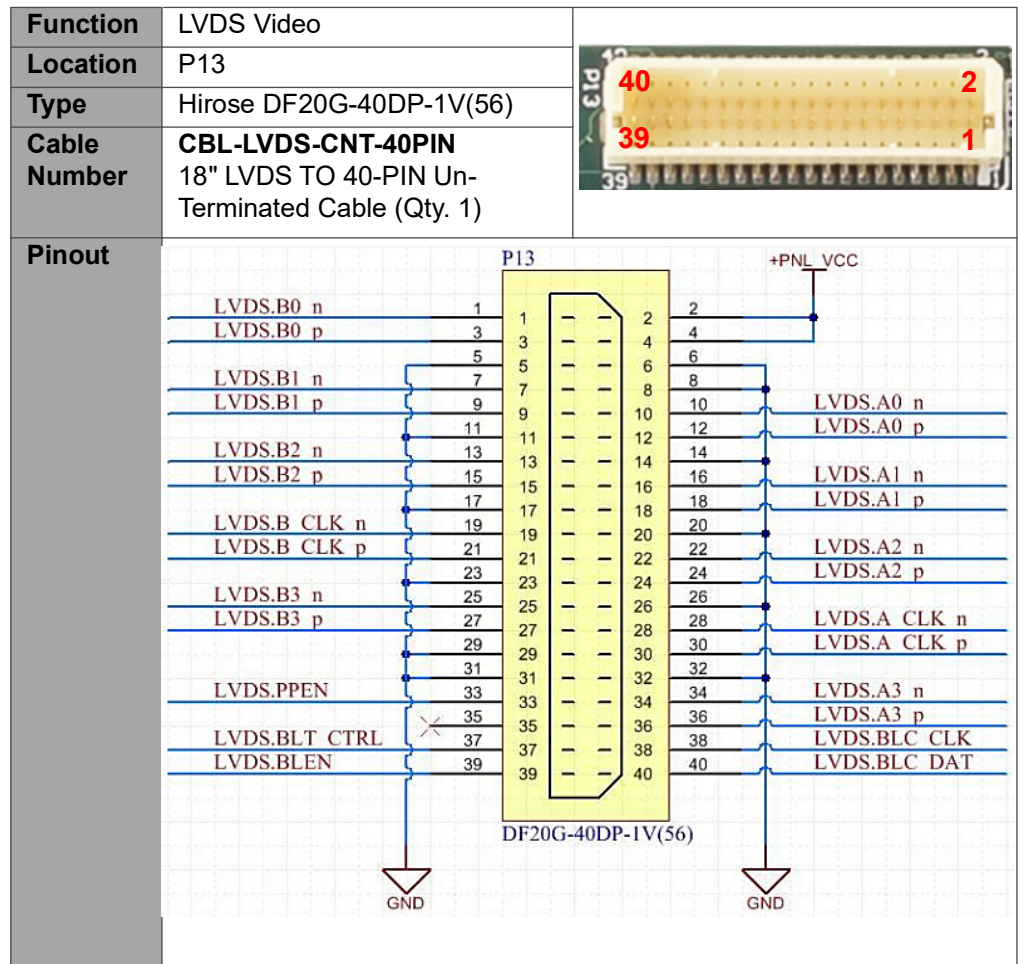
| Function | LVDS Video |
|---|---|
| Location | P13 |
| Type | Hirose DF20G-40DP-1V(56) |
| Cable Number | **CBL-LVDS-CNT-40PIN** 18" LVDS TO 40-PIN Un-Terminated Cable (Qty. 1) |
| Pinout | |

P13
40 2
39 1
39

P13
+PNL_VCC
LVDS.B0_n 1
LVDS.B0_p 3
5
LVDS.B1_n 7
LVDS.B1_p 9
11
LVDS.B2_n 13
LVDS.B2_p 15
17
LVDS.B_CLK_n 19
LVDS.B_CLK_p 21
23
LVDS.B3_n 25
LVDS.B3_p 27
29
31
LVDS.PPEN 33
35
LVDS.BLT_CTRL 37
LVDS.BLEN 39

1 2
3 4
5 6
7 8
9 10
11 12
13 14
15 16
17 18
19 20
21 22
23 24
25 26
27 28
29 30
31 32
33 34
35 36
37 38
39 40

2
4
6
8
10 LVDS.A0_n
12 LVDS.A0_p
14
16 LVDS.A1_n
18 LVDS.A1_p
20
22 LVDS.A2_n
24 LVDS.A2_p
26
28 LVDS.A_CLK_n
30 LVDS.A_CLK_p
32
34 LVDS.A3_n
36 LVDS.A3_p
38 LVDS.BLC_CLK
40 LVDS.BLC_DAT

DF20G-40DP-1V(56)
GND
GND